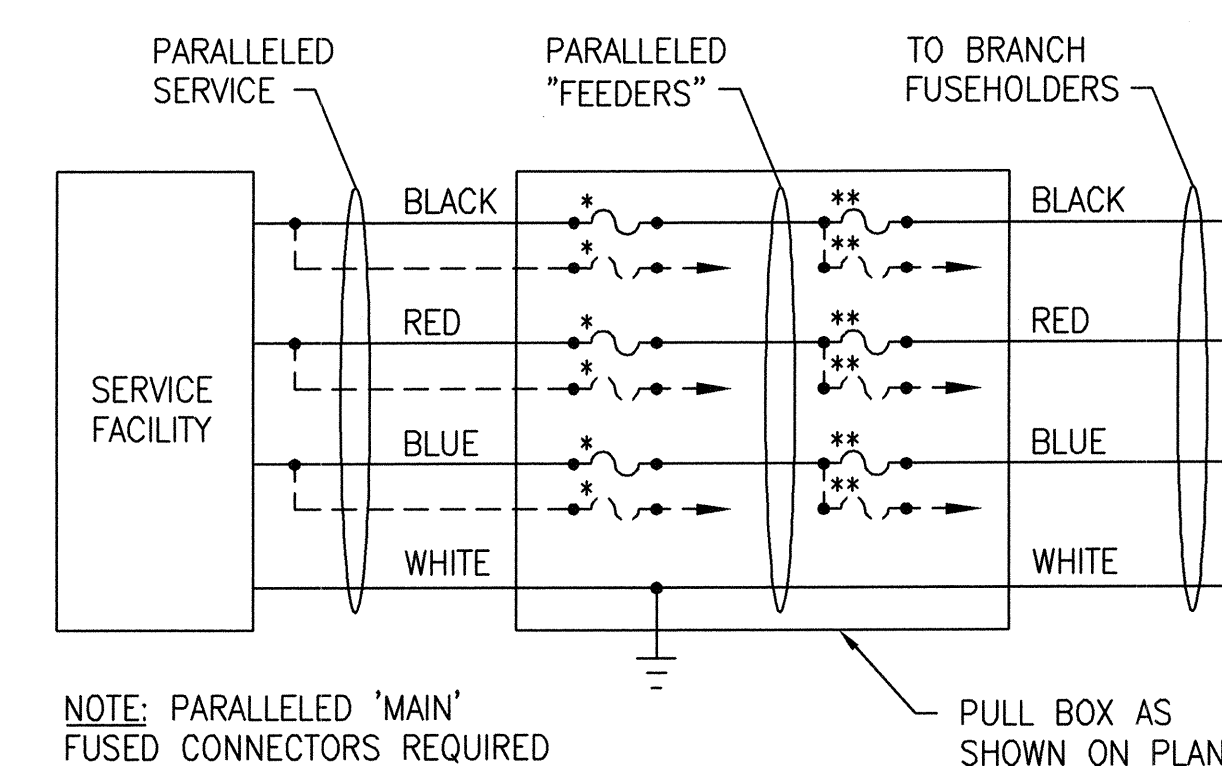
PARALLELED SERVICE

PARALLELED "FEEDERS"

TO BRANCH FUSEHOLDERS

SERVICE FACILITY

BLACK

RED

BLUE

WHITE

*

*

*

*

*

*

**

**

**

**

**

**

BLACK

RED

BLUE

WHITE

NOTE: PARALLELED 'MAIN' FUSED CONNECTORS REQUIRED

PULL BOX AS SHOWN ON PLAN